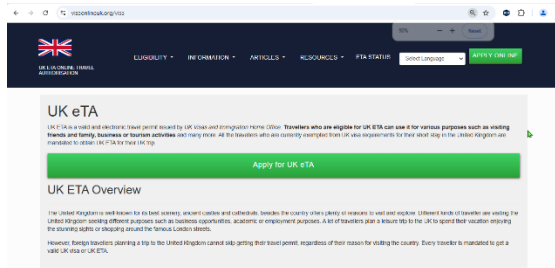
visaonlineuk.org/visa

90% — + Reset

UK ETA ONLINE TRAVEL AUTHORISATION

ELIGIBILITY ▾ INFORMATION ▾ ARTICLES ▾ RESOURCES ▾ ETA STATUS Select Language APPLY ONLINE

UK eTA

UK ETA is a valid and electronic travel permit issued by UK Visas and Immigration Home Office. Travellers who are eligible for UK ETA can use it for various purposes such as visiting friends and family, business or tourism activities and many more. All the travellers who are currently exempted from UK visa requirements for their short stay in the United Kingdom are mandated to obtain UK ETA for their UK trip.

Apply for UK eTA

UK ETA Overview

The United Kingdom is well known for its best scenery, ancient castles and cathedrals, besides the country offers plenty of reasons to visit and explore. Different kinds of traveller are visiting the United Kingdom seeking different purposes such as business opportunities, academic or employment purposes. A lot of travellers plan a leisure trip to the UK to spend their vacation enjoying the stunning sights or shopping around the famous London streets.

However, foreign travellers planning a trip to the United Kingdom cannot skip getting their travel permit, regardless of their reason for visiting the country. Every traveller is mandated to get a valid UK visa or UK ETA.